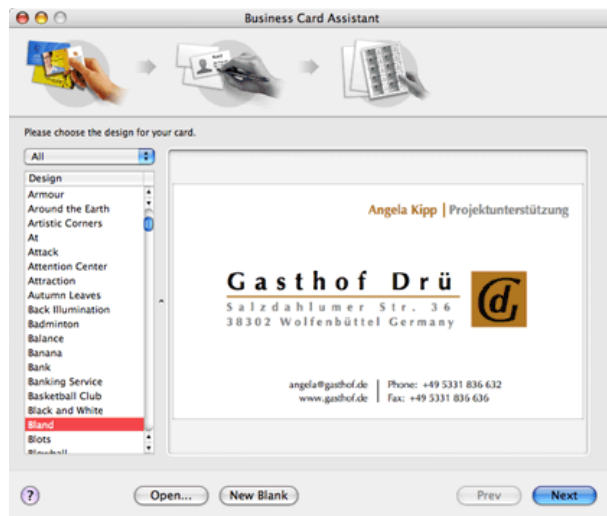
Business Card Assistant

Please choose the design for your card.

All

Design
Armour
Around the Earth
Artistic Corners
At
Attack
Attention Center
Attraction
Autumn Leaves
Back Illumination
Badminton
Balance
Banana
Bank
Banking Service
Basketball Club
Black and White
Bland
Blots
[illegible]

Angela Kipp | Projektunterstützung

Gasthof Drü
Salzdahlumer Str. 36
38302 Wolfenbüttel Germany

angela@gasthof.de | Phone: +49 5331 836 632
www.gasthof.de | Fax: +49 5331 836 636

?
Open...
New Blank
Prev
Next